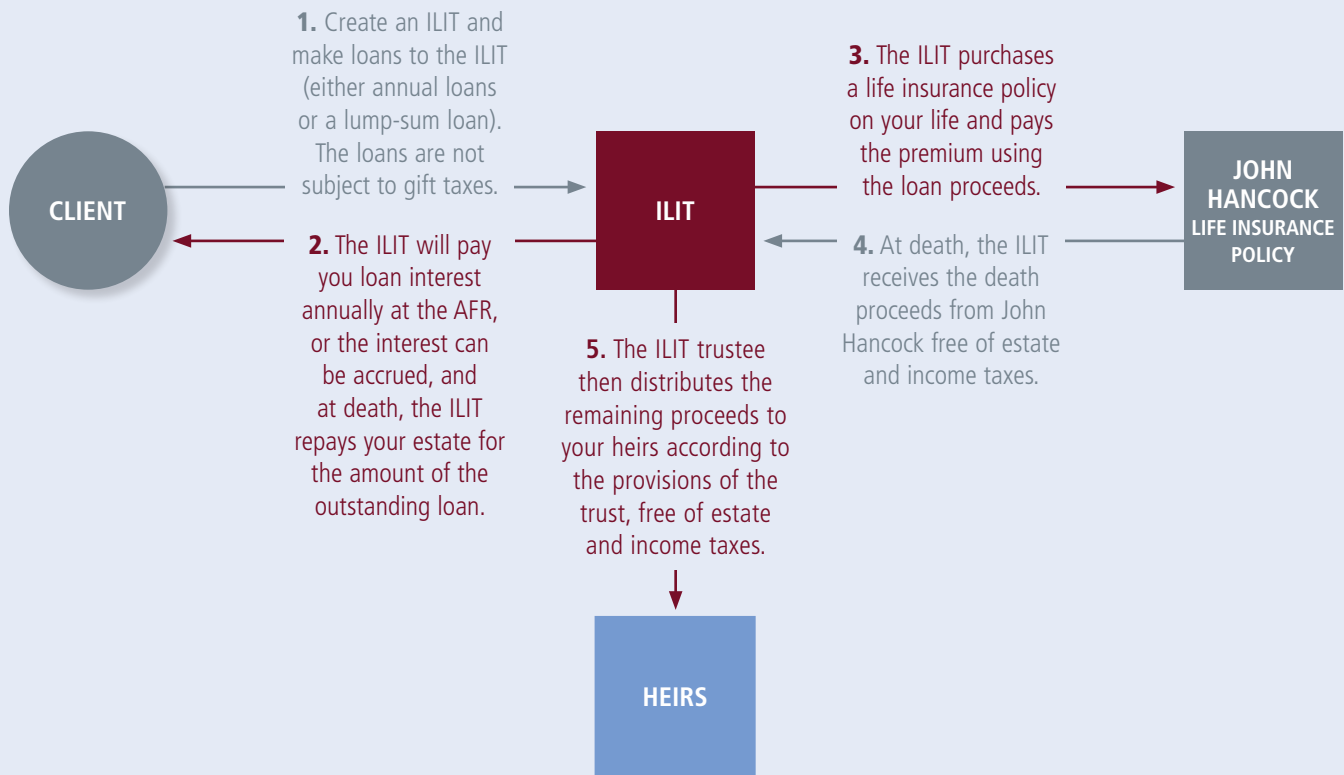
CLIENT

1. Create an ILIT and make loans to the ILIT (either annual loans or a lump-sum loan). The loans are not subject to gift taxes.

2. The ILIT will pay you loan interest annually at the AFR, or the interest can be accrued, and at death, the ILIT repays your estate for the amount of the outstanding loan.

ILIT

3. The ILIT purchases a life insurance policy on your life and pays the premium using the loan proceeds.

JOHN HANCOCK LIFE INSURANCE POLICY

4. At death, the ILIT receives the death proceeds from John Hancock free of estate and income taxes.

5. The ILIT trustee then distributes the remaining proceeds to your heirs according to the provisions of the trust, free of estate and income taxes.

HEIRS